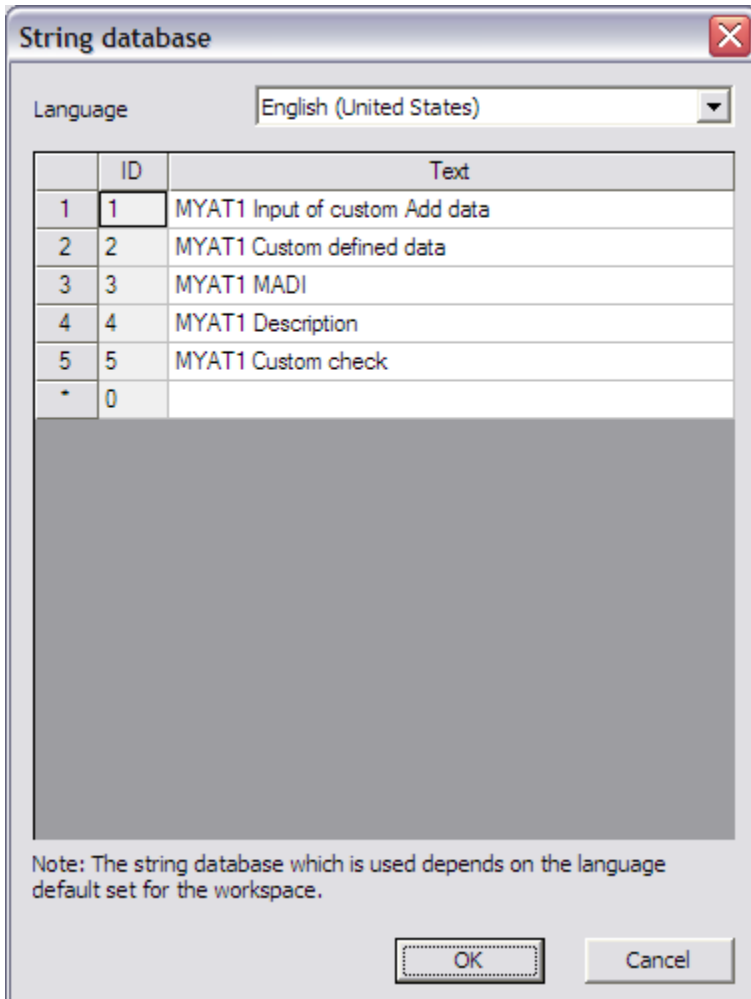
String database

Language English (United States)

| | ID | Text |
|---|---|---|
| 1 | 1 | MYAT1 Input of custom Add data |
| 2 | 2 | MYAT1 Custom defined data |
| 3 | 3 | MYAT1 MADI |
| 4 | 4 | MYAT1 Description |
| 5 | 5 | MYAT1 Custom check |
| * | 0 | |

Note: The string database which is used depends on the language default set for the workspace.

OK Cancel